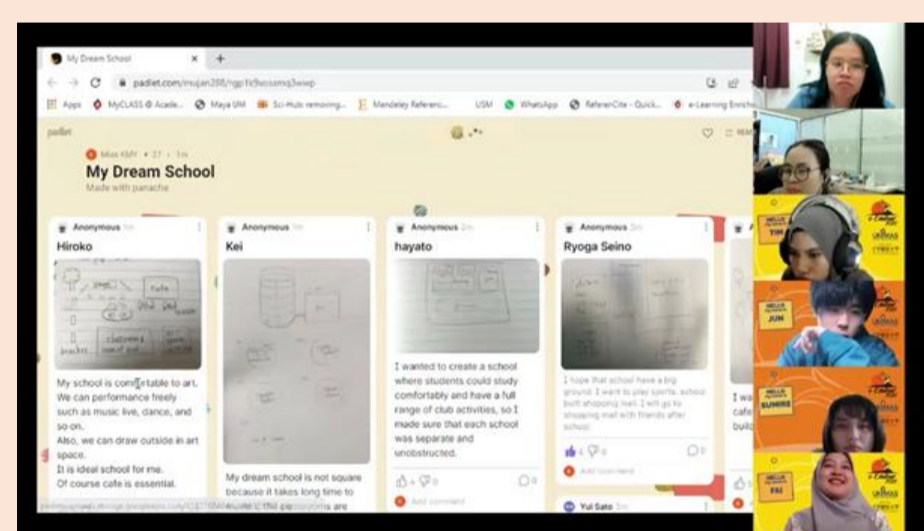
My Dream School

padlet.com/mujan288/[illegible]

Apps MyCLASS @ Acade... Maya UM Sci-Hub: removing... Mendeley Referenc... USM WhatsApp ReferenCite - Quick... e-Learning Enrich

padlet

Miss KMY • 27 • 1m

My Dream School

Made with panache

Anonymous 1m

Hiroko

My school is comfortable to art. We can performance freely such as music live, dance, and so on.
Also, we can draw outside in art space.
It is ideal school for me.
Of course cafe is essential.

Anonymous 1m

Kei

My dream school is not square because it takes long time to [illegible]

Anonymous 2m

hayato

I wanted to create a school where students could study comfortably and have a full range of club activities, so I made sure that each school was separate and unobstructed.

0 0

Add comment

Anonymous 3m

Ryoga Seino

I hope that school have a big ground. I want to play sports. school built shopping mall. I will go to shopping mall with friends after school.

4 0 0

Add comment

Yui Sato 1m

I wa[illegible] cafe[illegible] buil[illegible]

HELLO TIM

HELLO JUN

HELLO SUMIRE

HELLO FAI